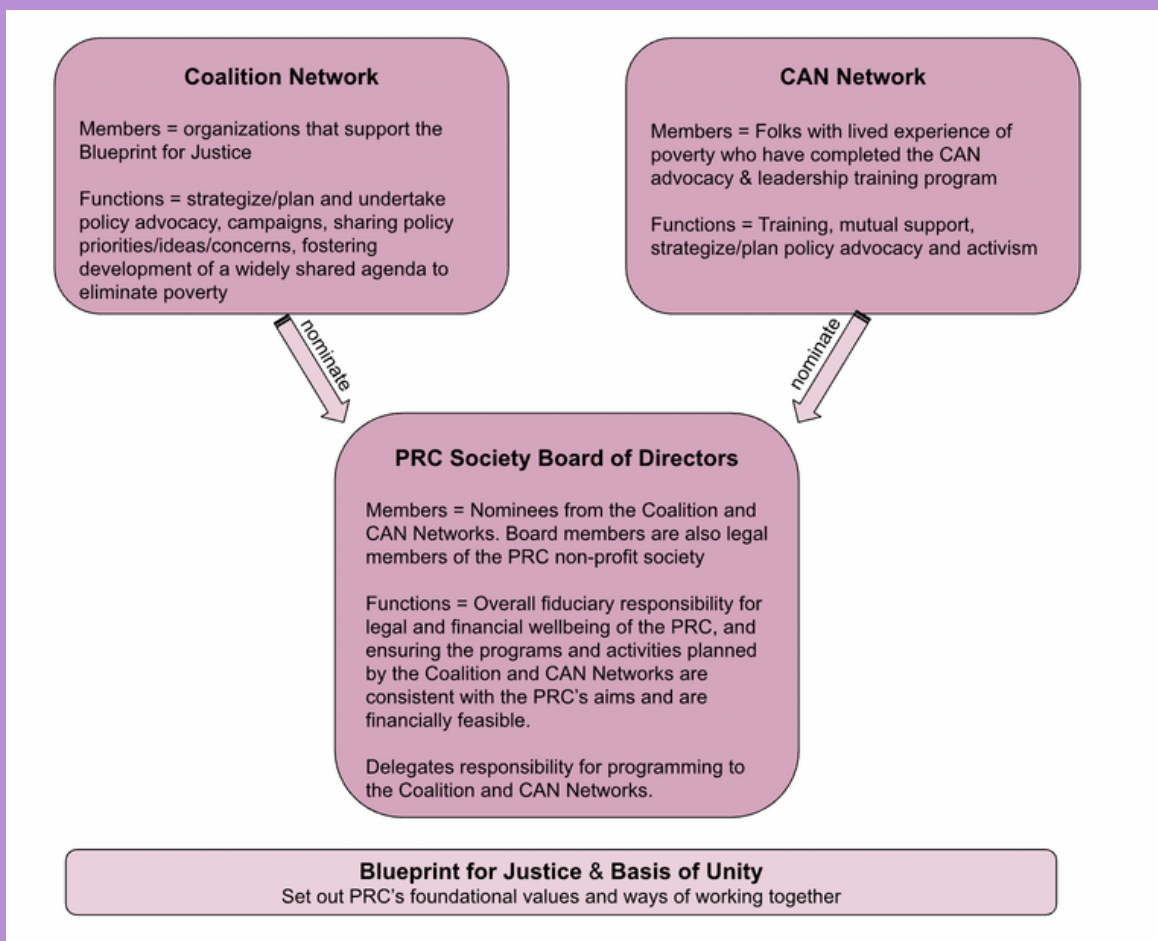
Coalition Network

Members = organizations that support the Blueprint for Justice

Functions = strategize/plan and undertake policy advocacy, campaigns, sharing policy priorities/ideas/concerns, fostering development of a widely shared agenda to eliminate poverty

CAN Network

Members = Folks with lived experience of poverty who have completed the CAN advocacy & leadership training program

Functions = Training, mutual support, strategize/plan policy advocacy and activism

nominate

nominate

PRC Society Board of Directors

Members = Nominees from the Coalition and CAN Networks. Board members are also legal members of the PRC non-profit society

Functions = Overall fiduciary responsibility for legal and financial wellbeing of the PRC, and ensuring the programs and activities planned by the Coalition and CAN Networks are consistent with the PRC's aims and are financially feasible.

Delegates responsibility for programming to the Coalition and CAN Networks.

Blueprint for Justice & Basis of Unity
Set out PRC's foundational values and ways of working together